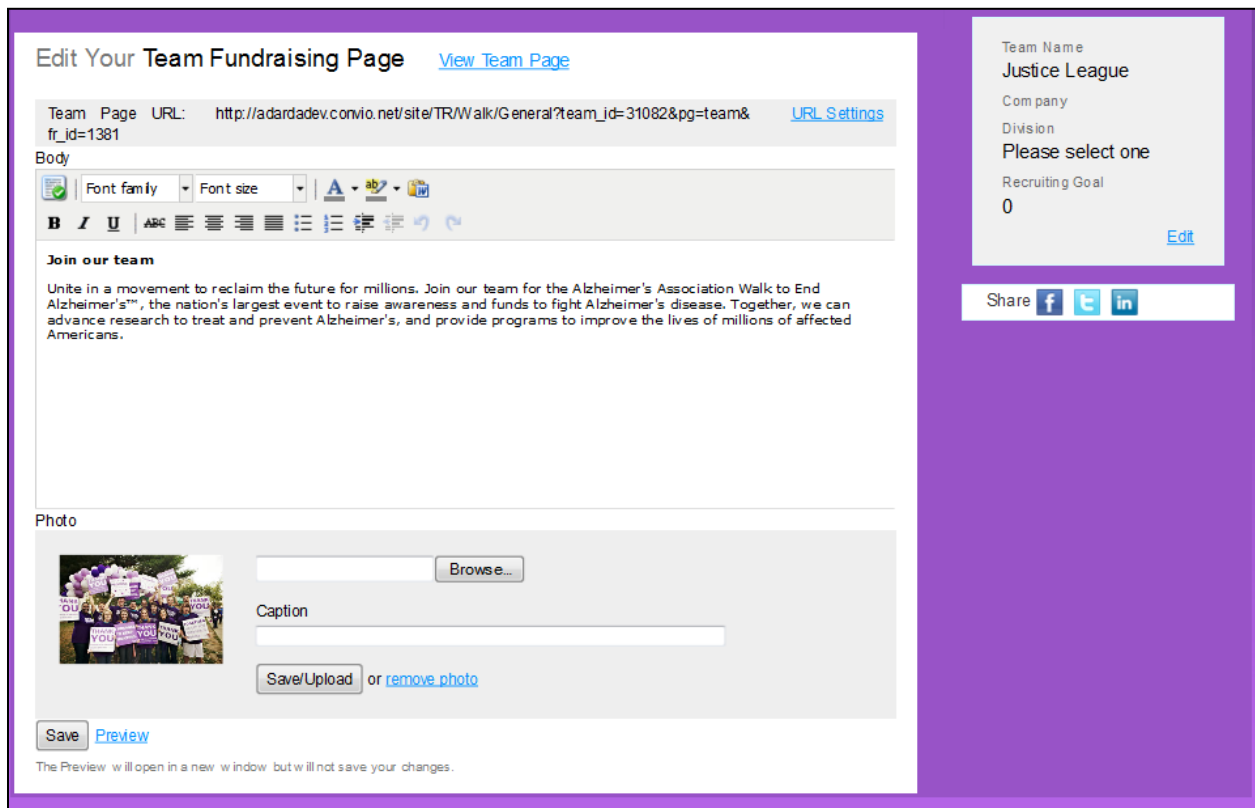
Edit Your Team Fundraising Page View Team Page

Team Page URL: http://adardadev.convio.net/site/TR/Walk/General?team_id=31082&pg=team&fr_id=1381 URL Settings

Body

Font family Font size

Join our team

Unite in a movement to reclaim the future for millions. Join our team for the Alzheimer's Association Walk to End Alzheimer's™, the nation's largest event to raise awareness and funds to fight Alzheimer's disease. Together, we can advance research to treat and prevent Alzheimer's, and provide programs to improve the lives of millions of affected Americans.

Photo

Browse...

Caption

Save/Upload or remove photo

Save Preview

The Preview will open in a new window but will not save your changes.

Team Name
Justice League
Company
Division
Please select one
Recruiting Goal
0
Edit

Share